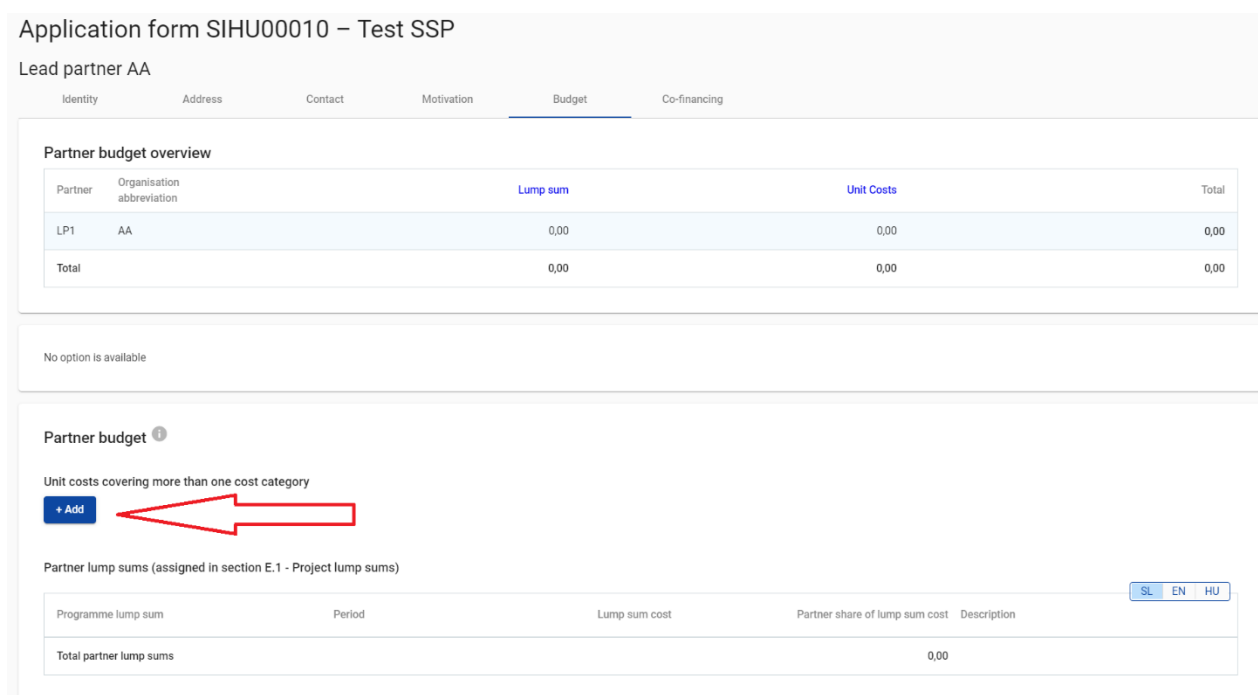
Application form SIHU00010 – Test SSP

Lead partner AA

Identity Address Contact Motivation Budget Co-financing

Partner budget overview

| Partner | Organisation abbreviation | Lump sum | Unit Costs | Total |
|---|---|---|---|---|
| LP1 | AA | 0,00 | 0,00 | 0,00 |
| Total | | 0,00 | 0,00 | 0,00 |

No option is available

Partner budget

Unit costs covering more than one cost category

+ Add

Partner lump sums (assigned in section E.1 - Project lump sums)

SL EN HU

| Programme lump sum | Period | Lump sum cost | Partner share of lump sum cost | Description |
|---|---|---|---|---|
| Total partner lump sums | | | 0,00 | |